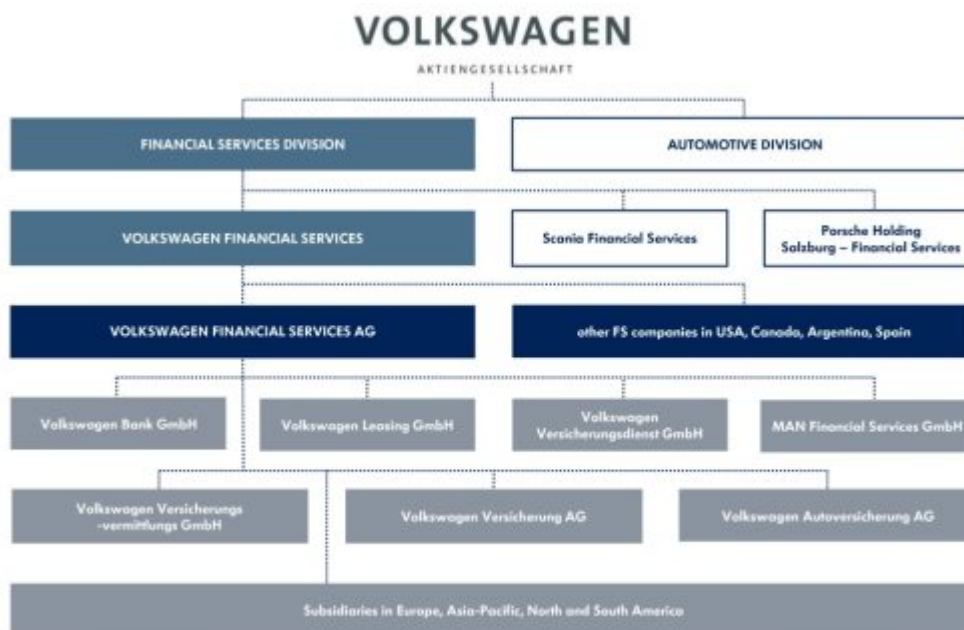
VOLKSWAGEN

AKTIENGESELLSCHAFT

FINANCIAL SERVICES DIVISION

AUTOMOTIVE DIVISION

VOLKSWAGEN FINANCIAL SERVICES

Scania Financial Services

Porsche Holding Salzburg – Financial Services

VOLKSWAGEN FINANCIAL SERVICES AG

other FS companies in USA, Canada, Argentina, Spain

Volkswagen Bank GmbH

Volkswagen Leasing GmbH

Volkswagen Versicherungsdienst GmbH

MAN Financial Services GmbH

Volkswagen Versicherungs -vermittlungs GmbH

Volkswagen Versicherung AG

Volkswagen Autoversicherung AG

Subsidiaries in Europe, Asia-Pacific, North and South America